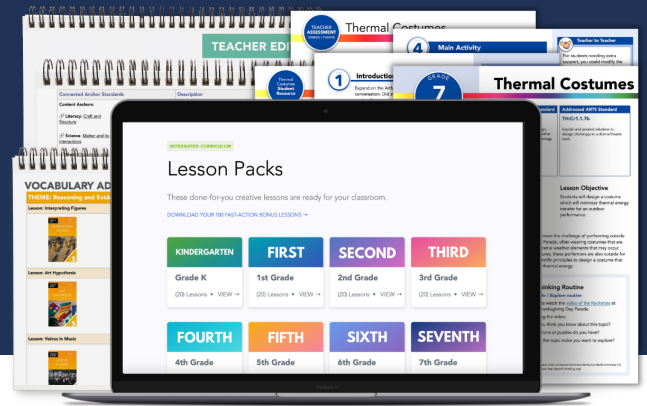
TEACHER EDI

Connected Anchor Standards

Description

Content Anchors:

Literacy: Craft and Structure

Science: Matter and Its Interactions

VOCABULARY AD

THEME: Reasoning and Evid

Lesson: Interpreting Figures

Lesson: Art Hypothesis

Lesson: Voices in Music

TEACHER ASSESSMENT

Thermal Costumes

Thermal Costumes Student Resource

1 Introduction

Expand on the Art conversation. Did

4 Main Activity

Teacher to Teacher

For students needing extra support, you could modify the

GRADE 7

Thermal Costumes

Standard

Addressed ARTS Standard

TH:Cr1.1.7b

Explain and present solutions to design challenges in a drama/theatre work.

Lesson Objective

Students will design a costume which will minimize thermal energy transfer for an outdoor performance.

hinking Routine

INTEGRATED CURRICULUM

Lesson Packs

These done-for-you creative lessons are ready for your classroom.

DOWNLOAD YOUR 100 FAST-ACTION BONUS LESSONS →

KINDERGARTEN
Grade K
(20) Lessons • VIEW →

FIRST
1st Grade
(20) Lessons • VIEW →

SECOND
2nd Grade
(20) Lessons • VIEW →

THIRD
3rd Grade
(20) Lessons • VIEW →

FOURTH
4th Grade

FIFTH
5th Grade

SIXTH
6th Grade

SEVENTH
7th Grade